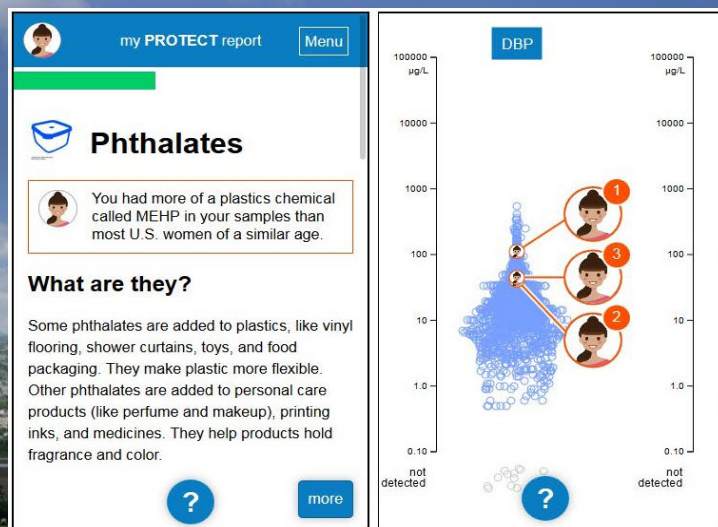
my PROTECT report Menu

Phthalates

You had more of a plastics chemical called MEHP in your samples than most U.S. women of a similar age.

What are they?

Some phthalates are added to plastics, like vinyl flooring, shower curtains, toys, and food packaging. They make plastic more flexible. Other phthalates are added to personal care products (like perfume and makeup), printing inks, and medicines. They help products hold fragrance and color.

?

more

DBP

100000 µg/L
10000
1000
100
10
1.0
0.10
not detected

100000 µg/L
10000
1000
100
10
1.0
0.10
not detected

1
3
2

?